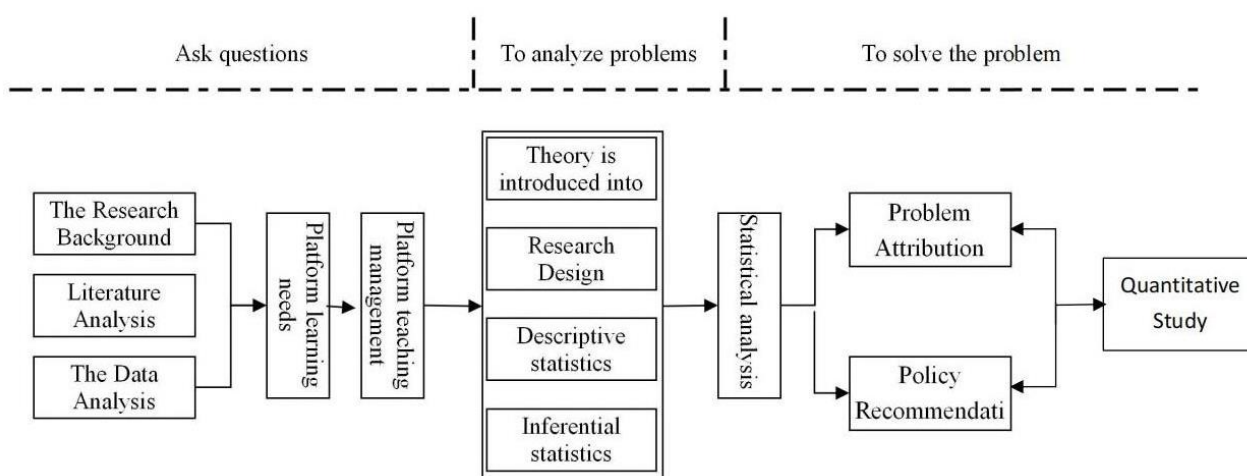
Ask questions

To analyze problems

To solve the problem

The Research Background

Literature Analysis

The Data Analysis

Platform learning needs

Platform teaching management

Theory is introduced into

Research Design

Descriptive statistics

Inferential statistics

Statistical analysis

Problem Attribution

Policy Recommendati

Quantitative Study